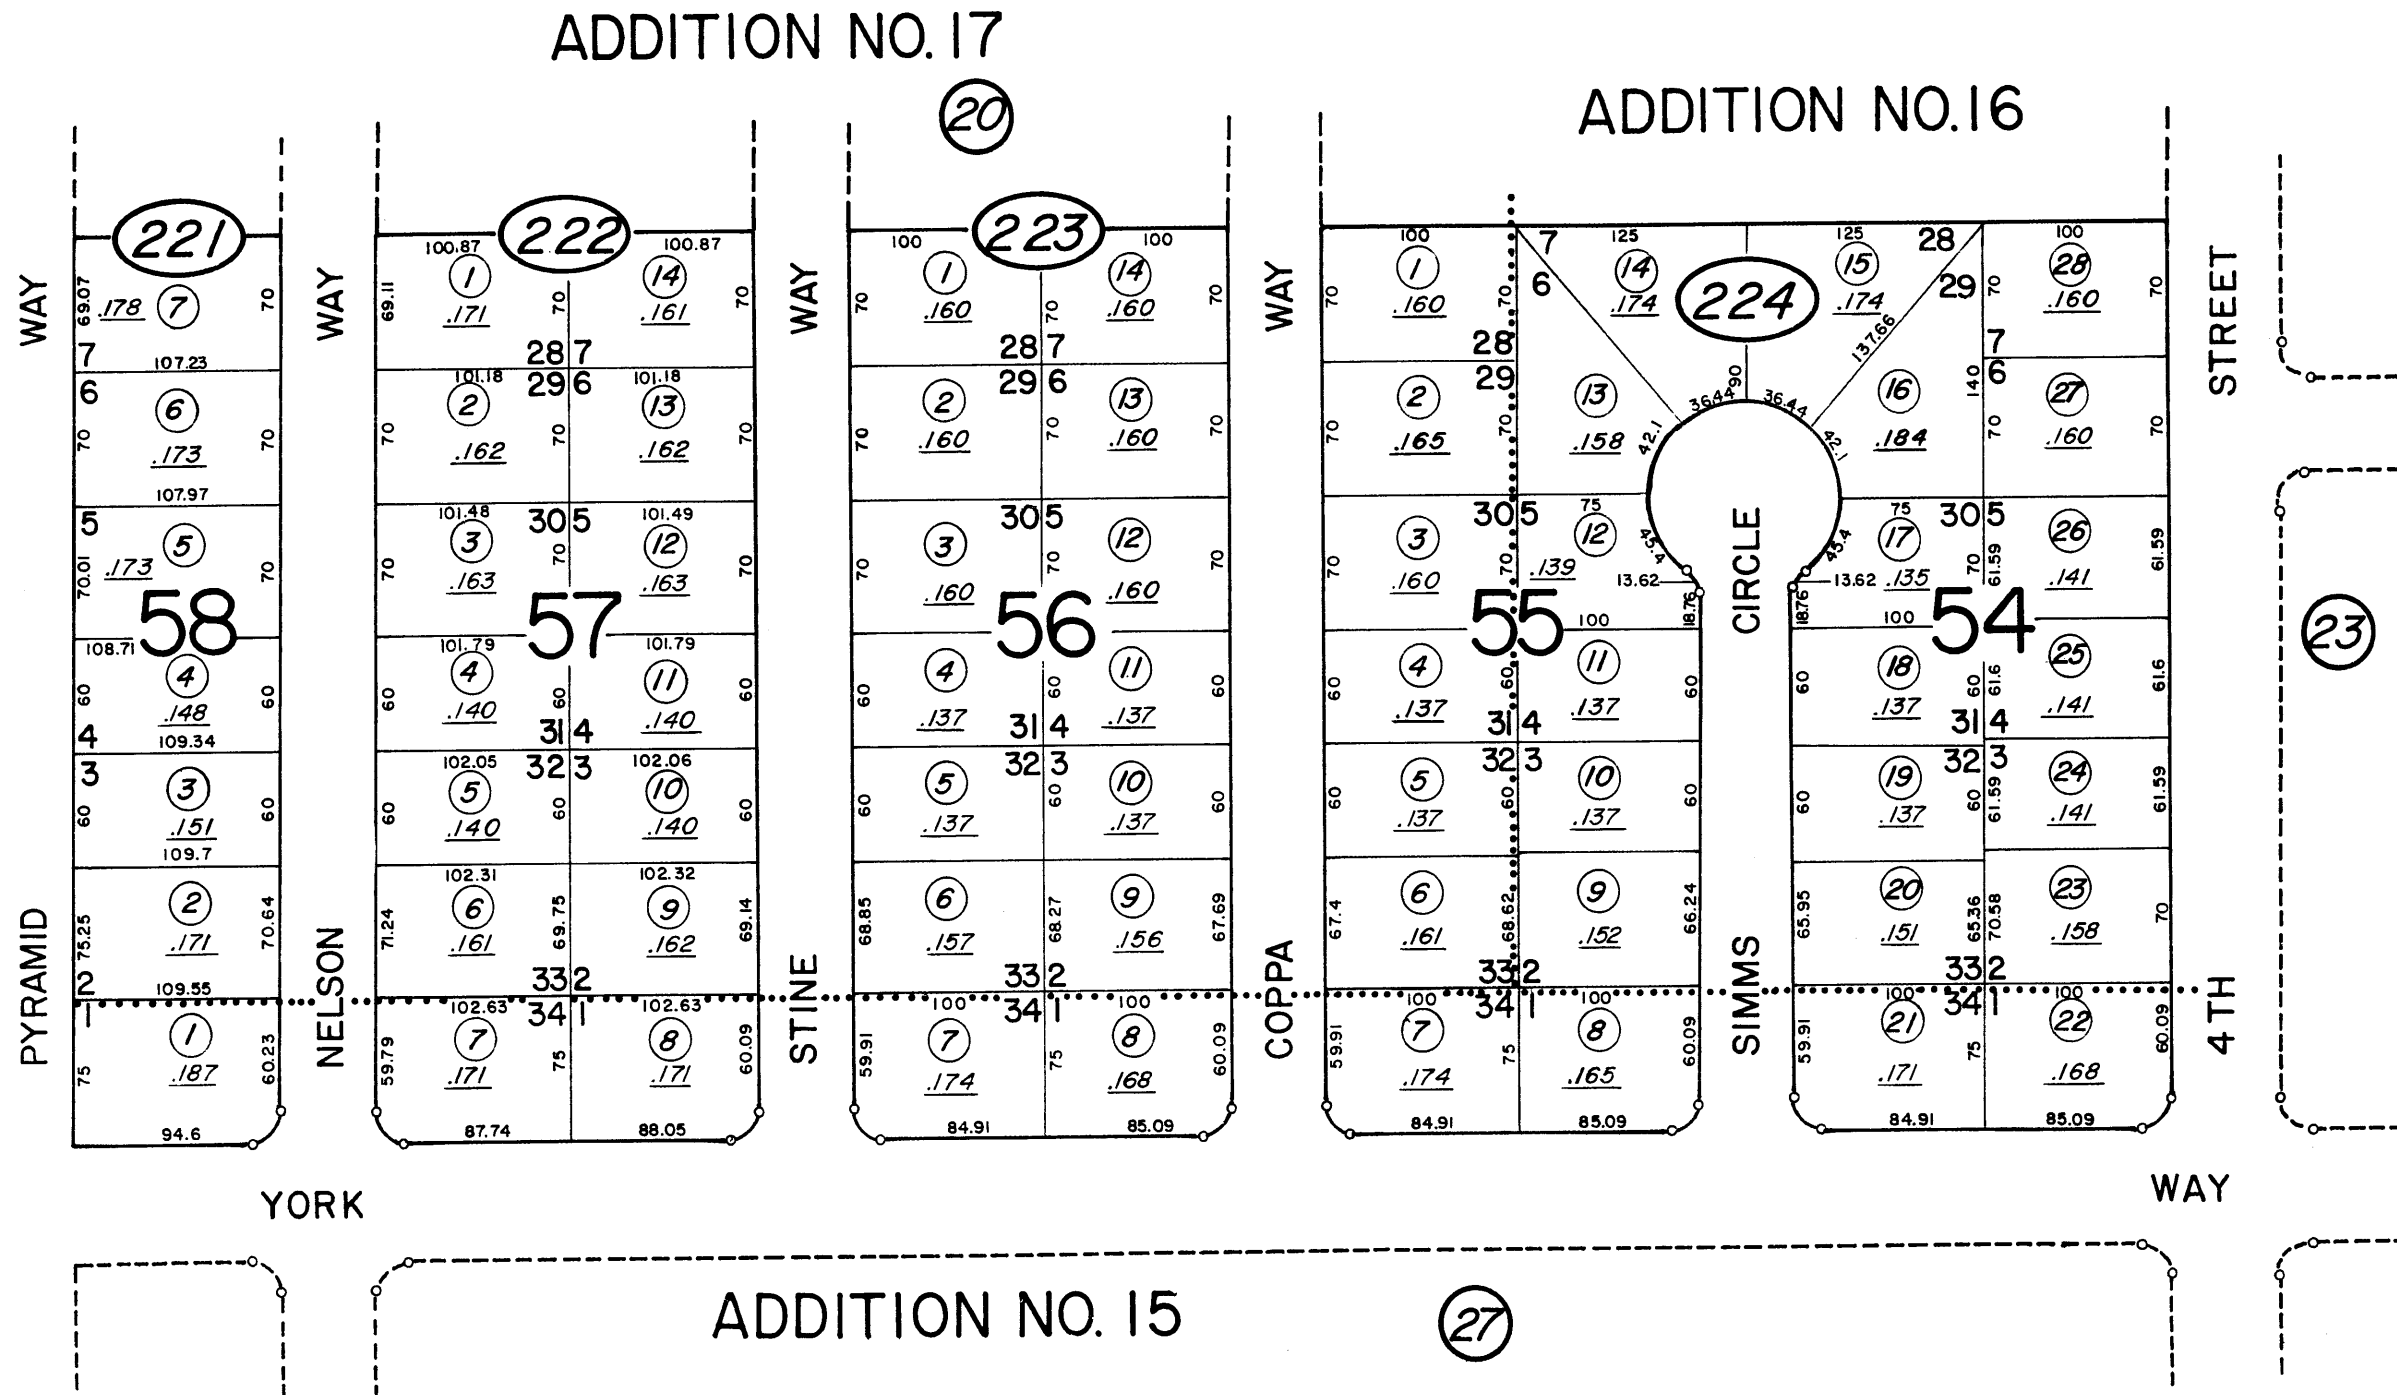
ADDITION NO. 17

20

ADDITION NO. 16

221

222

223

224

58

57

56

55

54

23

PYRAMID WAY

NELSON WAY

STINE WAY

COPPA WAY

SIMMS CIRCLE

4 TH STREET

YORK WAY

ADDITION NO. 15

27

7 .178 69.07 70 107.23
6 .173 70 70 107.97
5 .173 70.01 70 108.71
4 .148 60 60 109.34
3 .151 60 60 109.7
2 .171 75.25 70.64 109.55
1 .187 75 60.23 94.6

1 .171 100.87 69.11 70
14 .161 100.87 70
2 .162 101.18 70
13 .162 101.18 70
3 .163 101.48 70
12 .163 101.49 70
4 .140 101.79 60
11 .140 101.79 60
5 .140 102.05 60
10 .140 102.06 60
6 .161 102.31 71.24 69.75
9 .162 102.32 69.14
7 .171 102.63 59.79 75 87.74
8 .171 102.63 60.09 88.05

1 .160 100 70
14 .160 100 70
2 .160 70
13 .160 70
3 .160 70
12 .160 70
4 .137 60
11 .137 60
5 .137 60
10 .137 60
6 .157 68.85 68.27
9 .156 67.69
7 .174 100 59.91 75 84.91
8 .168 100 60.09 85.09

1 .160 100 70
2 .165 70
3 .160 70
4 .137 60
5 .137 60
6 .161 67.4 68.62
7 .174 100 59.91 75 84.91
8 .165 100 60.09 85.09
9 .152 66.24
10 .137 60
11 .137 100 60 18.76
12 .139 75 45.4 13.62
13 .158 42.1 36.44
14 .174 125
15 .174 125 137.66
16 .184 36.44 42.1 90 140
17 .135 75 45.4 13.62 18.76
18 .137 100 60
19 .137 60
20 .151 65.95 65.36
21 .171 100 59.91 75 84.91
22 .168 100 60.09 85.09
23 .158 70.58 70
24 .141 61.59 61.59
25 .141 61.6 61.6
26 .141 61.59 61.59
27 .160 70 70
28 .160 100 70 70

28 7
29 6
30 5
31 4
32 3
33 2
34 1